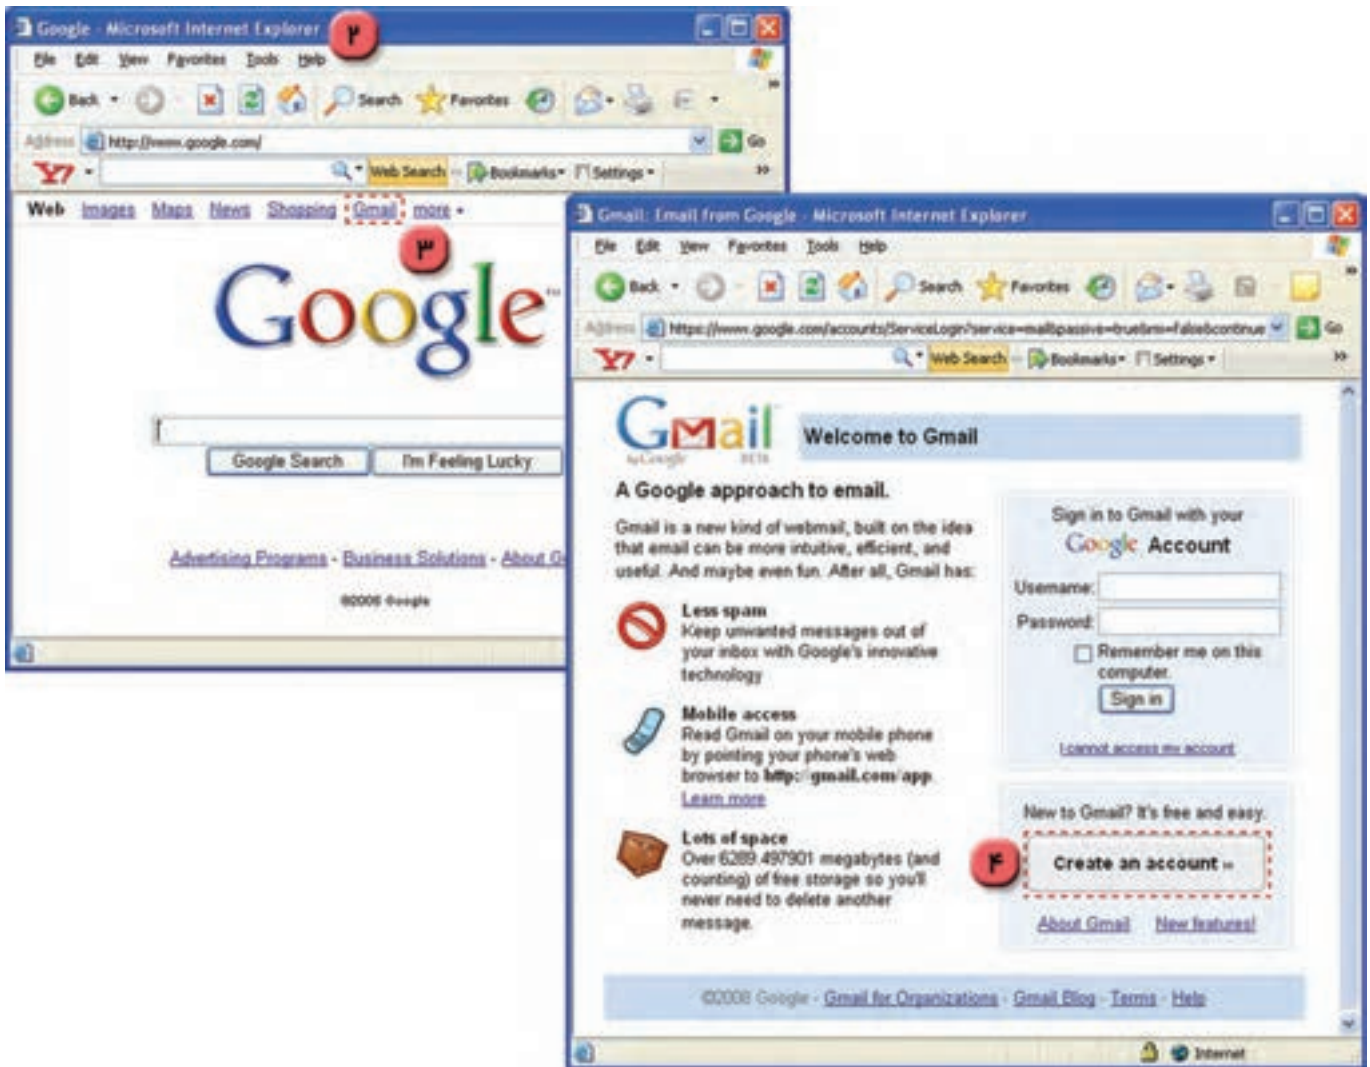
Google - Microsoft Internet Explorer
۲
File Edit View Favorites Tools Help
Back Search Favorites
Address http://www.google.com/ Go
Y! Web Search Bookmarks Settings
Web Images Maps News Shopping Gmail more
۳
Google
Google Search I'm Feeling Lucky
Advertising Programs - Business Solutions - About G
©2008 Google

Gmail: Email from Google - Microsoft Internet Explorer
File Edit View Favorites Tools Help
Back Search Favorites
Address https://www.google.com/accounts/ServiceLogin?service=mail&passive=true&rm=false&continue Go
Y! Web Search Bookmarks Settings
Gmail by Google BETA
Welcome to Gmail
A Google approach to email.
Gmail is a new kind of webmail, built on the idea that email can be more intuitive, efficient, and useful. And maybe even fun. After all, Gmail has:
Less spam
Keep unwanted messages out of your inbox with Google's innovative technology
Mobile access
Read Gmail on your mobile phone by pointing your phone's web browser to http://gmail.com/app
Learn more
Lots of space
Over 6289.497901 megabytes (and counting) of free storage so you'll never need to delete another message.
Sign in to Gmail with your
Google Account
Username:
Password:
Remember me on this computer.
Sign in
I cannot access my account
New to Gmail? It's free and easy.
۴
Create an account »
About Gmail New features!
©2008 Google - Gmail for Organizations - Gmail Blog - Terms - Help
Internet